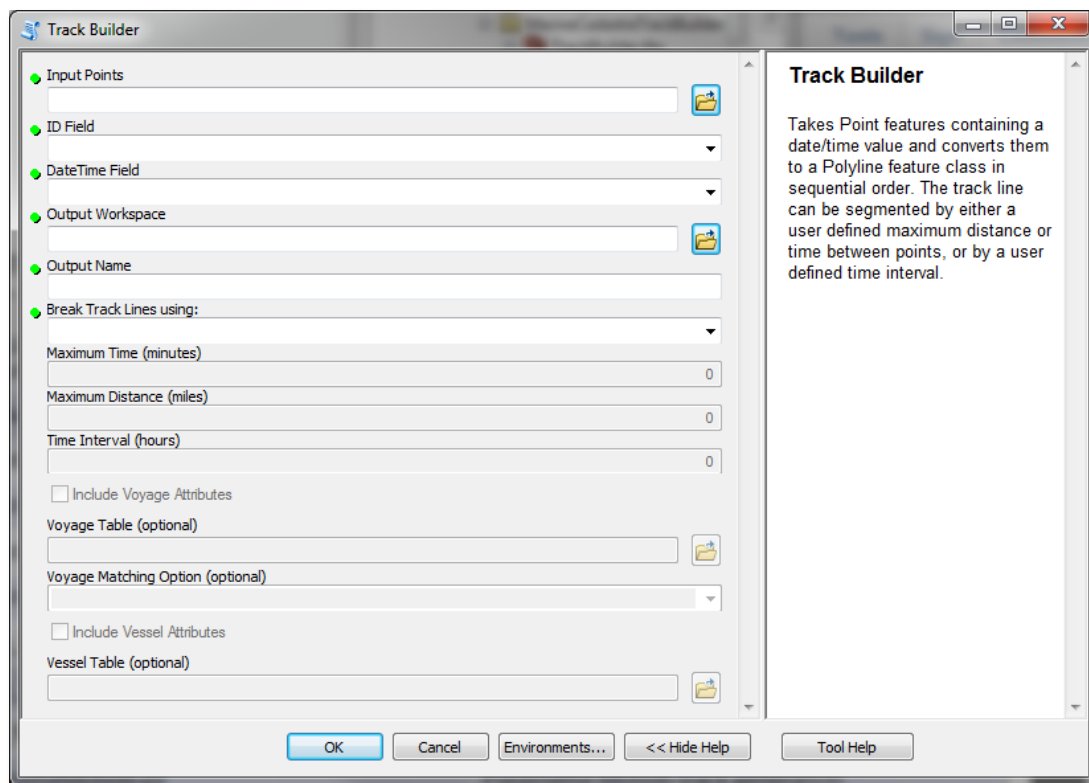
Track Builder

Input Points

ID Field

DateTime Field

Output Workspace

Output Name

Break Track Lines using:

Maximum Time (minutes)
0

Maximum Distance (miles)
0

Time Interval (hours)
0

Include Voyage Attributes

Voyage Table (optional)

Voyage Matching Option (optional)

Include Vessel Attributes

Vessel Table (optional)

Track Builder

Takes Point features containing a date/time value and converts them to a Polyline feature class in sequential order. The track line can be segmented by either a user defined maximum distance or time between points, or by a user defined time interval.

OK Cancel Environments... << Hide Help Tool Help